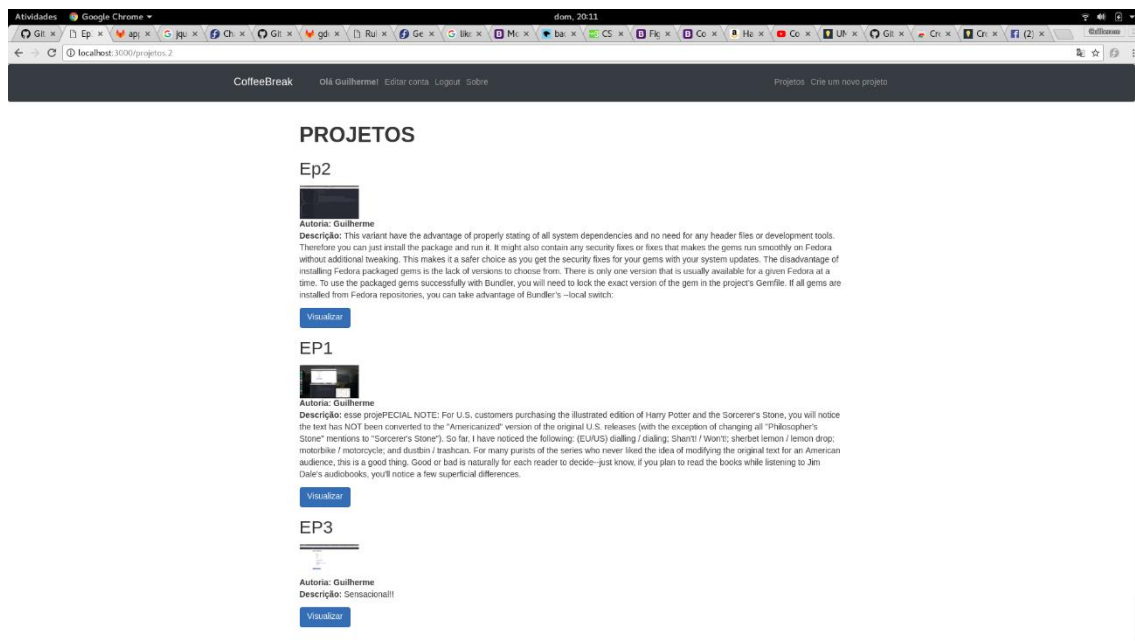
Atividades Google Chrome ▾ dom, 20:11

Git × Ep × app × jqu × Ch × Git × gdi × Rui × Ge × like × Mc × bac × CS × Flg × Co × Ha × Co × UN × Git × Cre × Cre × (2) ×

Guilherme

localhost:3000/projetos.2

CoffeeBreak Olá Guilherme! Editar conta Logout Sobre Projetos Crie um novo projeto

PROJETOS

Ep2

Autoria: Guilherme
Descrição: This variant have the advantage of properly stating of all system dependencies and no need for any header files or development tools. Therefore you can just install the package and run it. It might also contain any security fixes or fixes that makes the gems run smoothly on Fedora without additional tweaking. This makes it a safer choice as you get the security fixes for your gems with your system updates. The disadvantage of installing Fedora packaged gems is the lack of versions to choose from. There is only one version that is usually available for a given Fedora at a time. To use the packaged gems successfully with Bundler, you will need to lock the exact version of the gem in the project's Gemfile. If all gems are installed from Fedora repositories, you can take advantage of Bundler's --local switch:

Visualizar

EP1

Autoria: Guilherme
Descrição: esse projePECIAL NOTE: For U.S. customers purchasing the illustrated edition of Harry Potter and the Sorcerer's Stone, you will notice the text has NOT been converted to the "Americanized" version of the original U.S. releases (with the exception of changing all "Philosopher's Stone" mentions to "Sorcerer's Stone"). So far, I have noticed the following: (EU/US) dialling / dialing; Shan't! / Won't!; sherbet lemon / lemon drop; motorbike / motorcycle; and dustbin / trashcan. For many purists of the series who never liked the idea of modifying the original text for an American audience, this is a good thing. Good or bad is naturally for each reader to decide--just know, if you plan to read the books while listening to Jim Dale's audiobooks, you'll notice a few superficial differences.

Visualizar

EP3

Autoria: Guilherme
Descrição: Sensacional!!

Visualizar